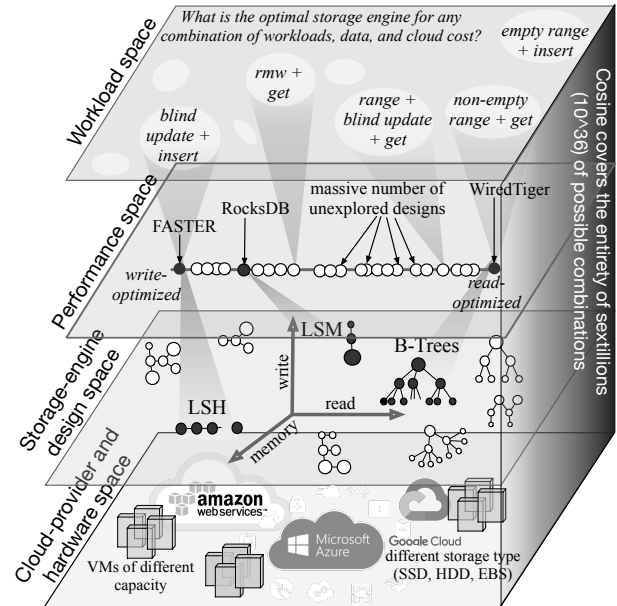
Workload space

What is the optimal storage engine for any combination of workloads, data, and cloud cost?

empty range + insert

rmw + get

blind update + insert

range + blind update + get

non-empty range + get

Performance space

massive number of unexplored designs

FASTER

RocksDB

WiredTiger

write-optimized

read-optimized

Storage-engine design space

LSM

B-Trees

write

read

LSH

memory

Cloud-provider and hardware space

amazon web services

Microsoft Azure

Google Cloud

different storage type (SSD, HDD, EBS)

VMs of different capacity

Cosine covers the entirety of sextillions (10^36) of possible combinations